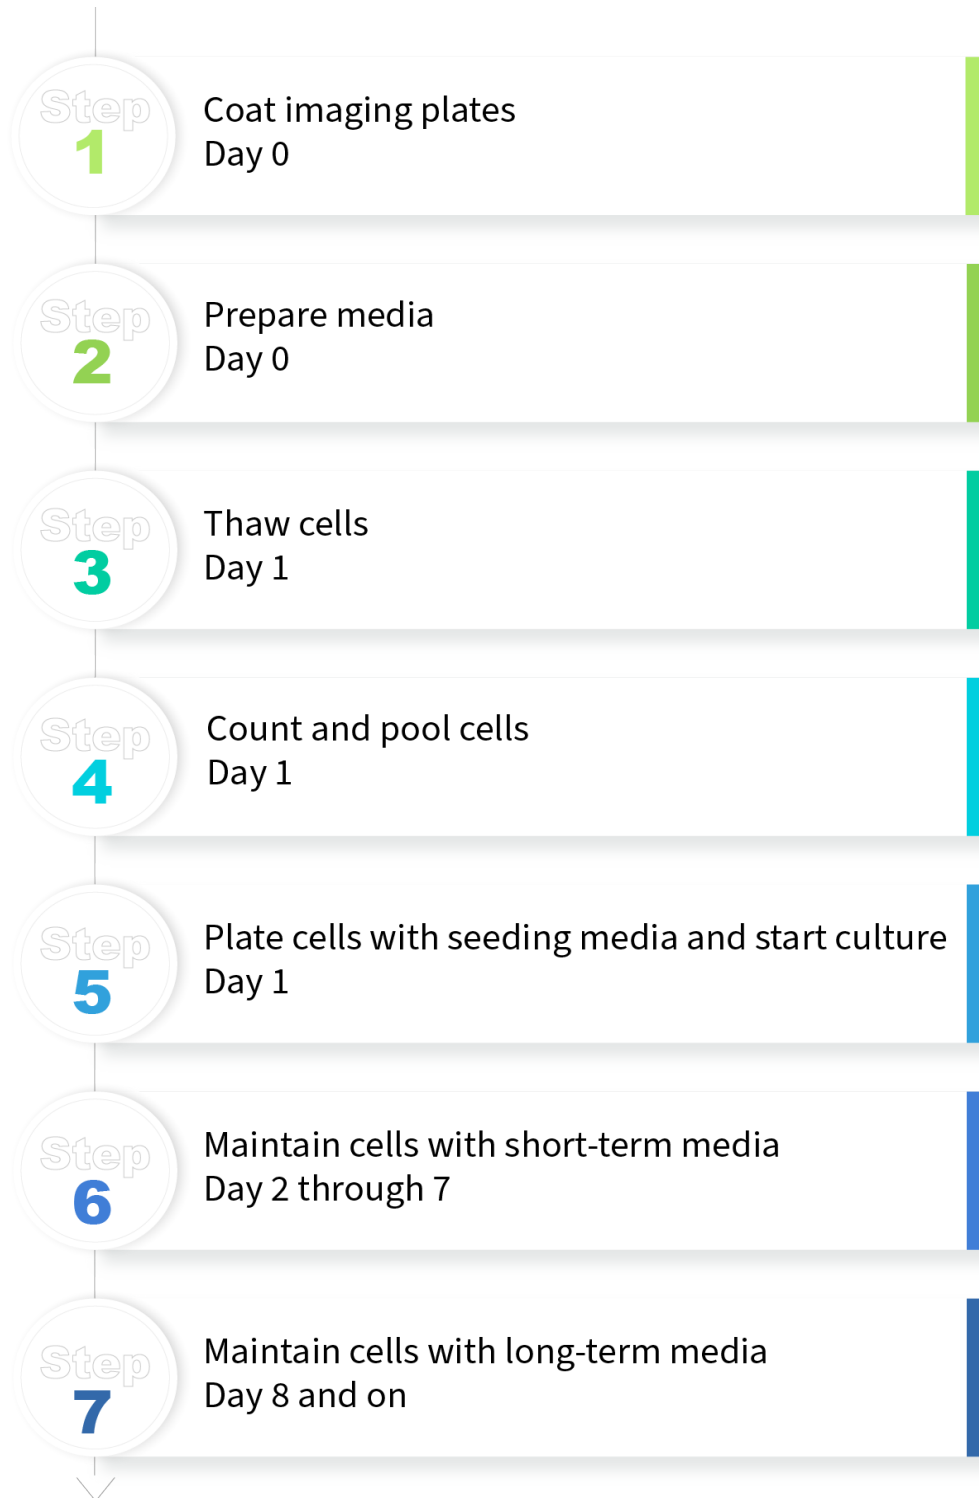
Step
1
Coat imaging plates
Day 0

Step
2
Prepare media
Day 0

Step
3
Thaw cells
Day 1

Step
4
Count and pool cells
Day 1

Step
5
Plate cells with seeding media and start culture
Day 1

Step
6
Maintain cells with short-term media
Day 2 through 7

Step
7
Maintain cells with long-term media
Day 8 and on